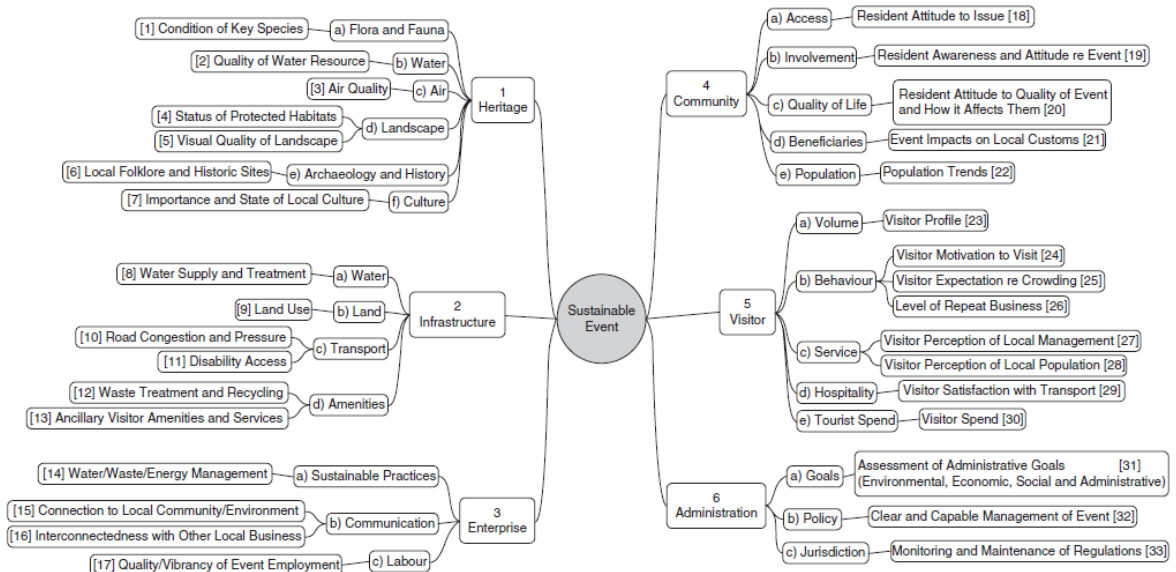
Sustainable Event

1 Heritage
a) Flora and Fauna
[1] Condition of Key Species
b) Water
[2] Quality of Water Resource
c) Air
[3] Air Quality
d) Landscape
[4] Status of Protected Habitats
[5] Visual Quality of Landscape
e) Archaeology and History
[6] Local Folklore and Historic Sites
f) Culture
[7] Importance and State of Local Culture

2 Infrastructure
a) Water
[8] Water Supply and Treatment
b) Land
[9] Land Use
c) Transport
[10] Road Congestion and Pressure
[11] Disability Access
d) Amenities
[12] Waste Treatment and Recycling
[13] Ancillary Visitor Amenities and Services

3 Enterprise
a) Sustainable Practices
[14] Water/Waste/Energy Management
b) Communication
[15] Connection to Local Community/Environment
[16] Interconnectedness with Other Local Business
c) Labour
[17] Quality/Vibrancy of Event Employment

4 Community
a) Access
Resident Attitude to Issue [18]
b) Involvement
Resident Awareness and Attitude re Event [19]
c) Quality of Life
Resident Attitude to Quality of Event and How it Affects Them [20]
d) Beneficiaries
Event Impacts on Local Customs [21]
e) Population
Population Trends [22]

5 Visitor
a) Volume
Visitor Profile [23]
b) Behaviour
Visitor Motivation to Visit [24]
Visitor Expectation re Crowding [25]
Level of Repeat Business [26]
c) Service
Visitor Perception of Local Management [27]
Visitor Perception of Local Population [28]
d) Hospitality
Visitor Satisfaction with Transport [29]
e) Tourist Spend
Visitor Spend [30]

6 Administration
a) Goals
Assessment of Administrative Goals [31] (Environmental, Economic, Social and Administrative)
b) Policy
Clear and Capable Management of Event [32]
c) Jurisdiction
Monitoring and Maintenance of Regulations [33]